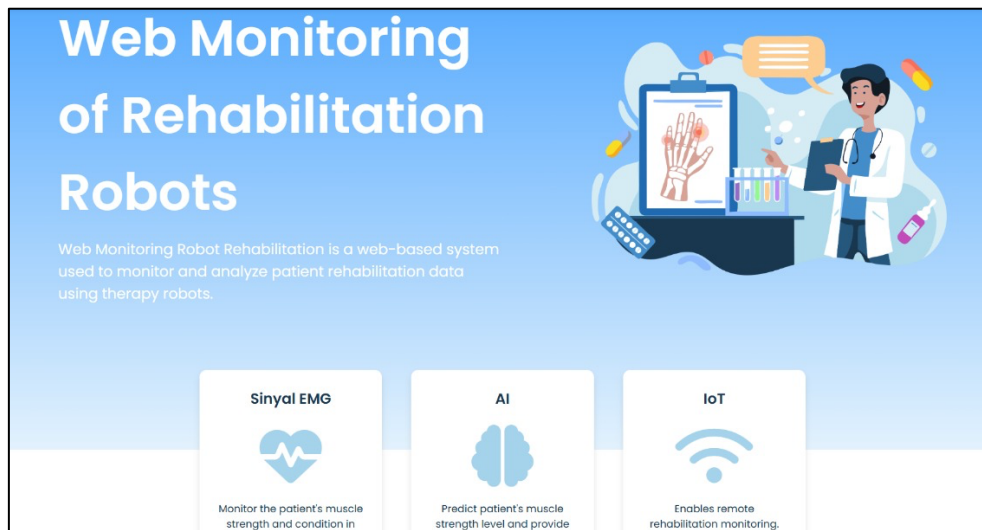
Web Monitoring of Rehabilitation Robots

Web Monitoring Robot Rehabilitation is a web-based system used to monitor and analyze patient rehabilitation data using therapy robots.

Sinyal EMG

Monitor the patient's muscle strength and condition in

AI

Predict patient's muscle strength level and provide

IoT

Enables remote rehabilitation monitoring.